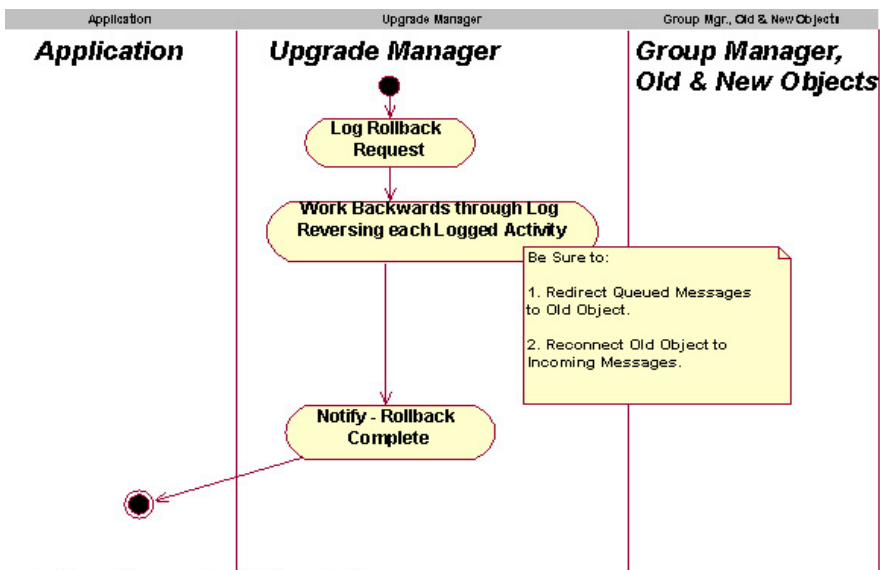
| Application | Upgrade Manager | Group Mgr., Old & New Objects |
|---|---|---|

Application

Upgrade Manager

Group Manager, Old & New Objects

Log Rollback Request

Work Backwards through Log Reversing each Logged Activity

Be Sure to:

1. Redirect Queued Messages to Old Object.

2. Reconnect Old Object to Incoming Messages.

Notify - Rollback Complete